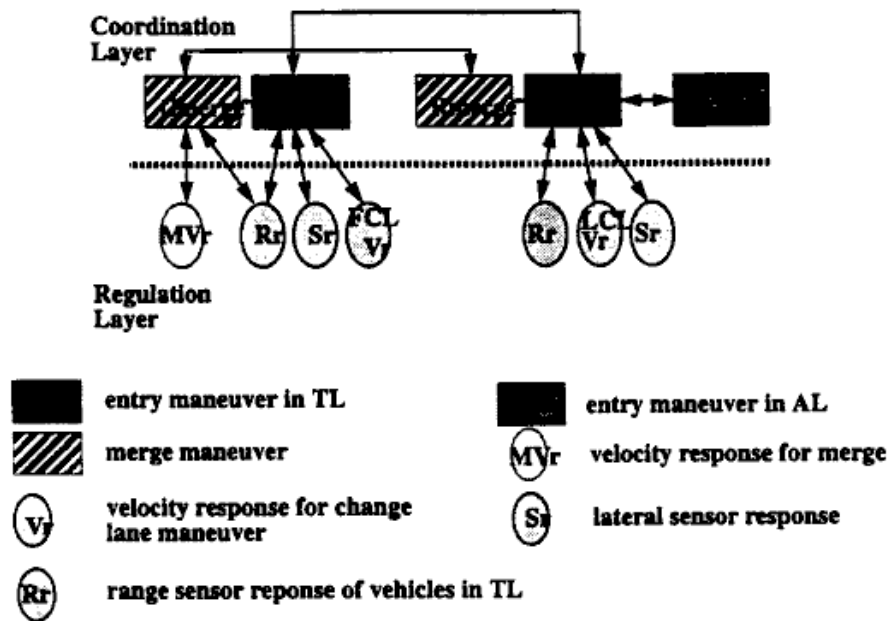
Coordination Layer

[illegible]

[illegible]

MVr

Rr

Sr

FCL Vr

Rr

LCL Vr

Sr

Regulation Layer

entry maneuver in TL

entry maneuver in AL

merge maneuver

MVr velocity response for merge

Vr velocity response for change lane maneuver

Sr lateral sensor response

Rr range sensor reponse of vehicles in TL